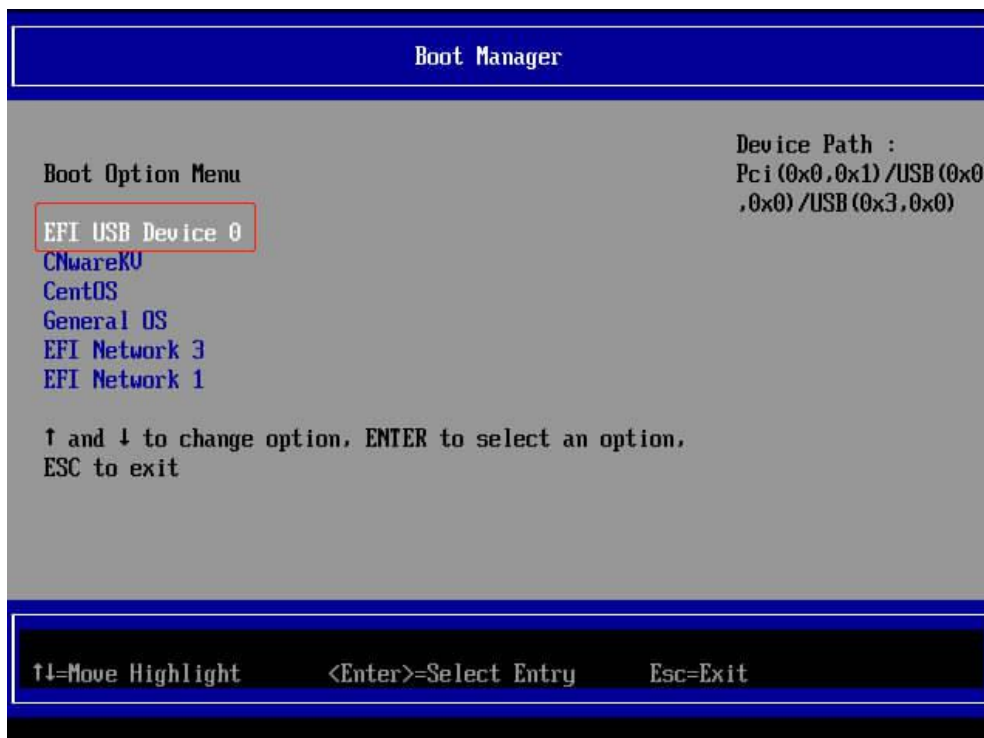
Boot Manager

Boot Option Menu

EFI USB Device 0
CNwareKV
CentOS
General OS
EFI Network 3
EFI Network 1

↑ and ↓ to change option, ENTER to select an option, ESC to exit

Device Path : Pci(0x0,0x1)/USB(0x0,0x0)/USB(0x3,0x0)

↑↓=Move Highlight <Enter>=Select Entry Esc=Exit